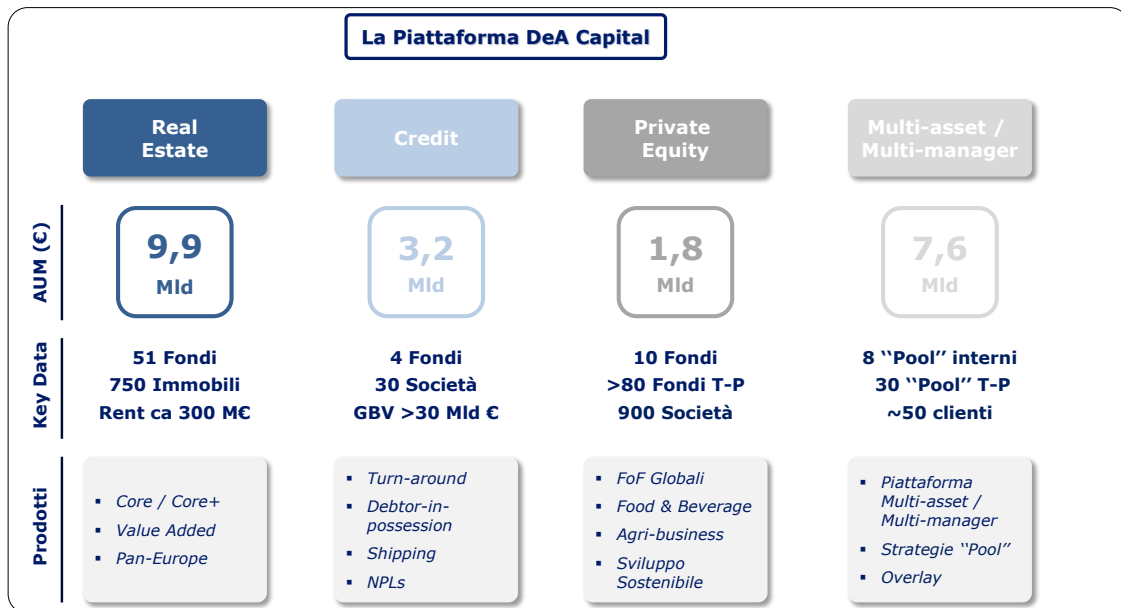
La Piattaforma DeA Capital

Real Estate

Credit

Private Equity

Multi-asset / Multi-manager

AUM (€)

9,9 Mld

3,2 Mld

1,8 Mld

7,6 Mld

Key Data

51 Fondi
750 Immobili
Rent ca 300 M€

4 Fondi
30 Società
GBV >30 Mld €

10 Fondi
>80 Fondi T-P
900 Società

8 ‘‘Pool’’ interni
30 ‘‘Pool’’ T-P
~50 clienti

Prodotti

- Core / Core+
- Value Added
- Pan-Europe

- Turn-around
- Debtor-in-possession
- Shipping
- NPLs

- FoF Globali
- Food & Beverage
- Agri-business
- Sviluppo Sostenibile

- Piattaforma Multi-asset / Multi-manager
- Strategie ‘‘Pool’’
- Overlay